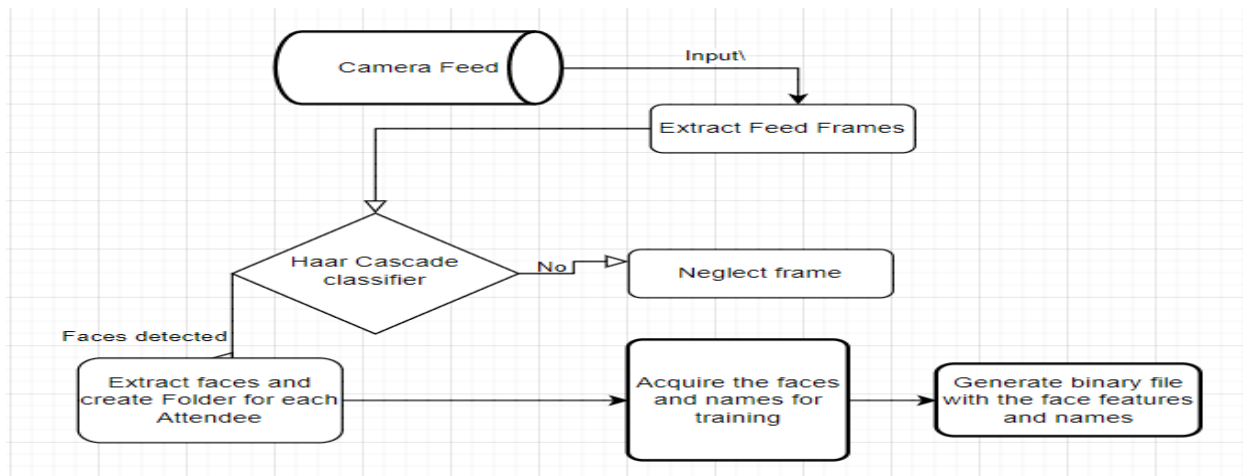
Camera Feed

Input\

Extract Feed Frames

Haar Cascade classifier

No

Neglect frame

Faces detected

Extract faces and create Folder for each Attendee

Acquire the faces and names for training

Generate binary file with the face features and names